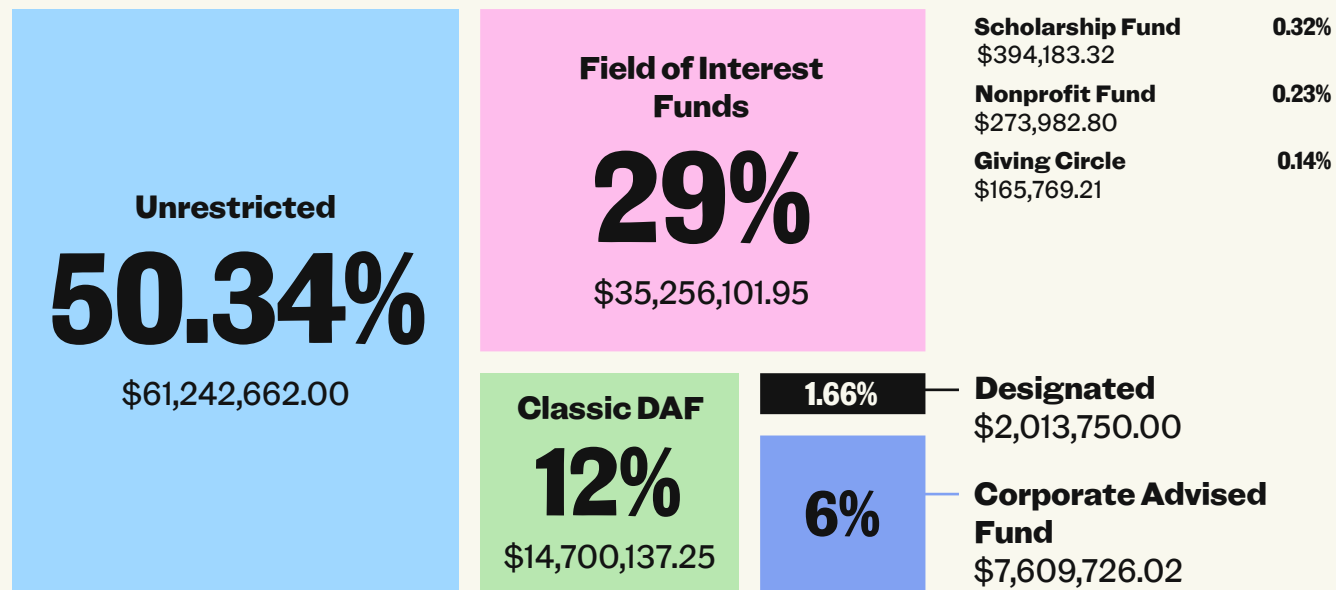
Unrestricted
50.34%
$61,242,662.00

Field of Interest Funds
29%
$35,256,101.95

Scholarship Fund 0.32%
$394,183.32

Nonprofit Fund 0.23%
$273,982.80

Giving Circle 0.14%
$165,769.21

Classic DAF
12%
$14,700,137.25

1.66%
Designated
$2,013,750.00

6%
Corporate Advised Fund
$7,609,726.02